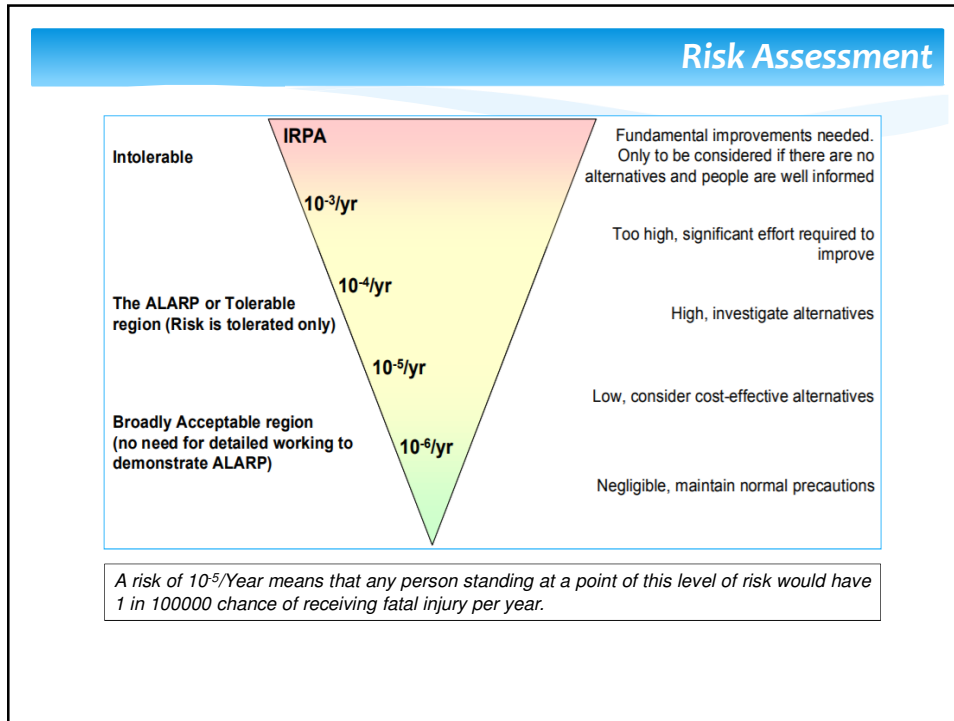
Risk Assessment

Intolerable

IRPA

Fundamental improvements needed. Only to be considered if there are no alternatives and people are well informed

$10^{-3}$/yr

Too high, significant effort required to improve

$10^{-4}$/yr

The ALARP or Tolerable region (Risk is tolerated only)

High, investigate alternatives

$10^{-5}$/yr

Low, consider cost-effective alternatives

Broadly Acceptable region (no need for detailed working to demonstrate ALARP)

$10^{-6}$/yr

Negligible, maintain normal precautions

A risk of $10^{-5}$/Year means that any person standing at a point of this level of risk would have 1 in 100000 chance of receiving fatal injury per year.